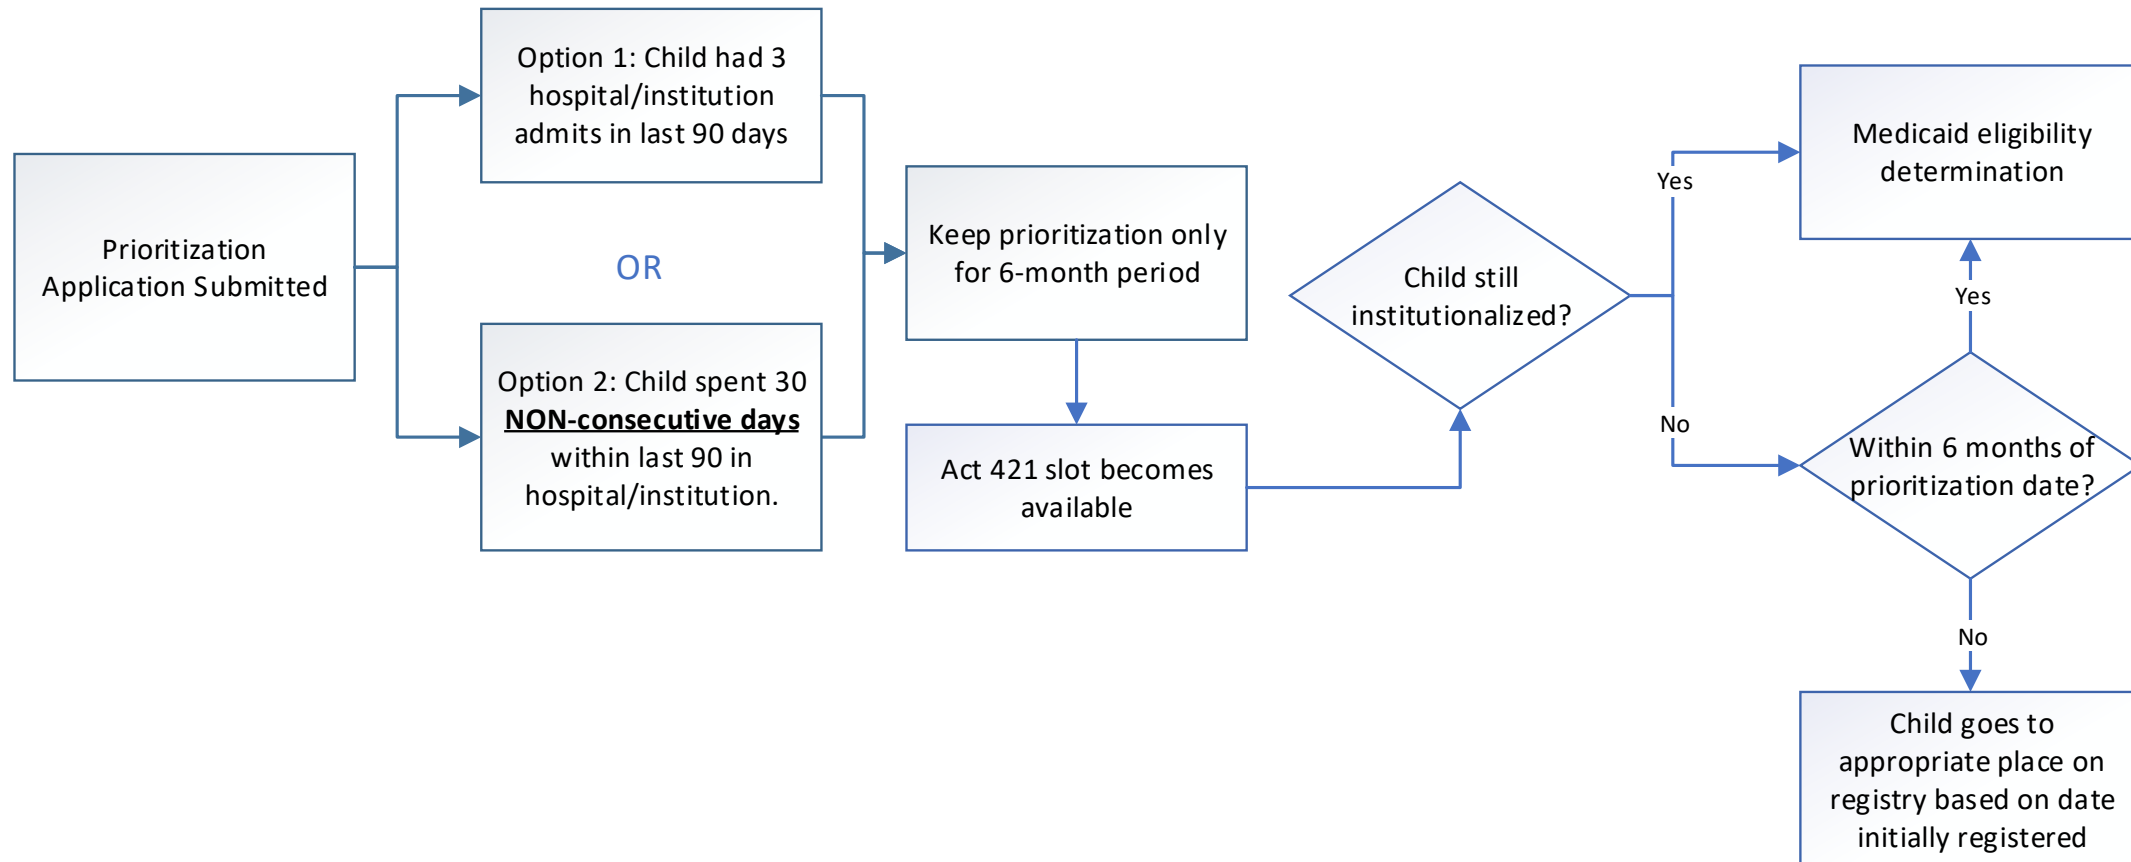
Prioritization Application Submitted

Option 1: Child had 3 hospital/institution admits in last 90 days

OR

Option 2: Child spent 30 NON-consecutive days within last 90 in hospital/institution.

Keep prioritization only for 6-month period

Act 421 slot becomes available

Child still institutionalized?

Yes

No

Medicaid eligibility determination

Yes

Within 6 months of prioritization date?

No

Child goes to appropriate place on registry based on date initially registered